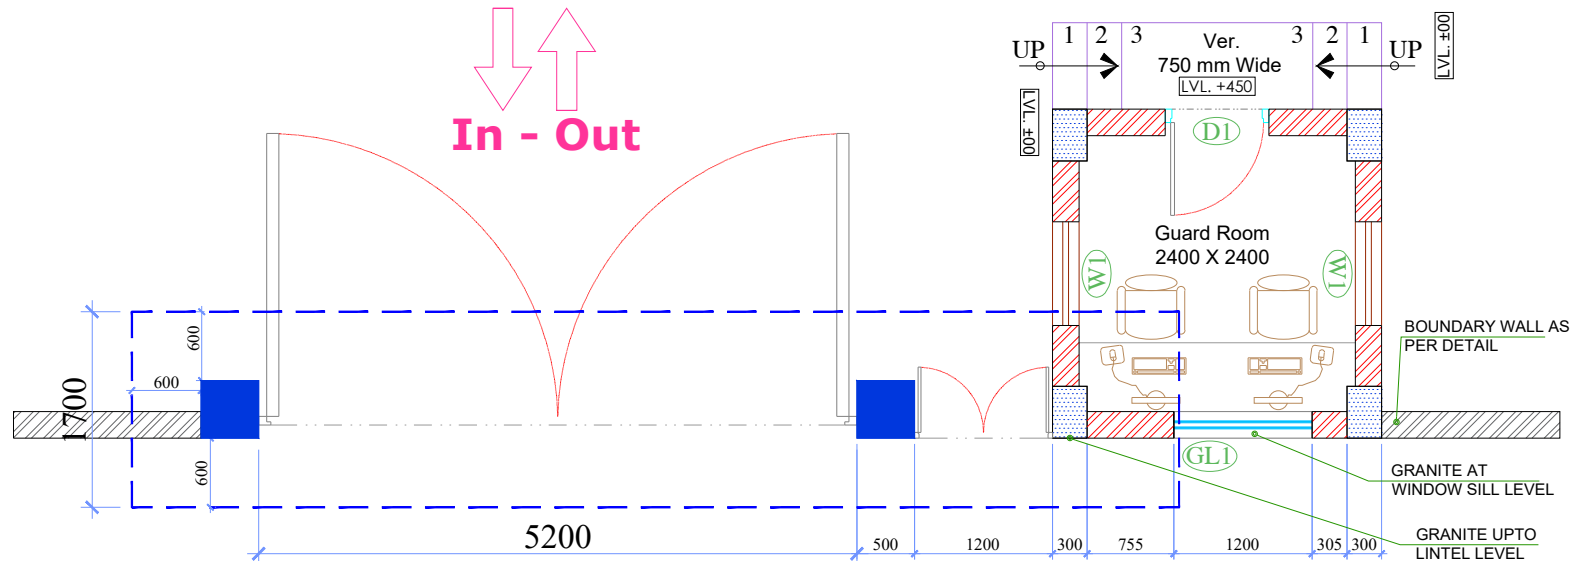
In - Out

1 2 3 Ver. 750 mm Wide 3 2 1
UP UP
LVL. +450
LVL. ±00
LVL. ±00
D1
Guard Room
2400 X 2400
W1
W1
BOUNDARY WALL AS PER DETAIL
GRANITE AT WINDOW SILL LEVEL
GRANITE UPTO LINTEL LEVEL
GL1
1700
600
600
600
5200
500
1200
300
755
1200
305
300